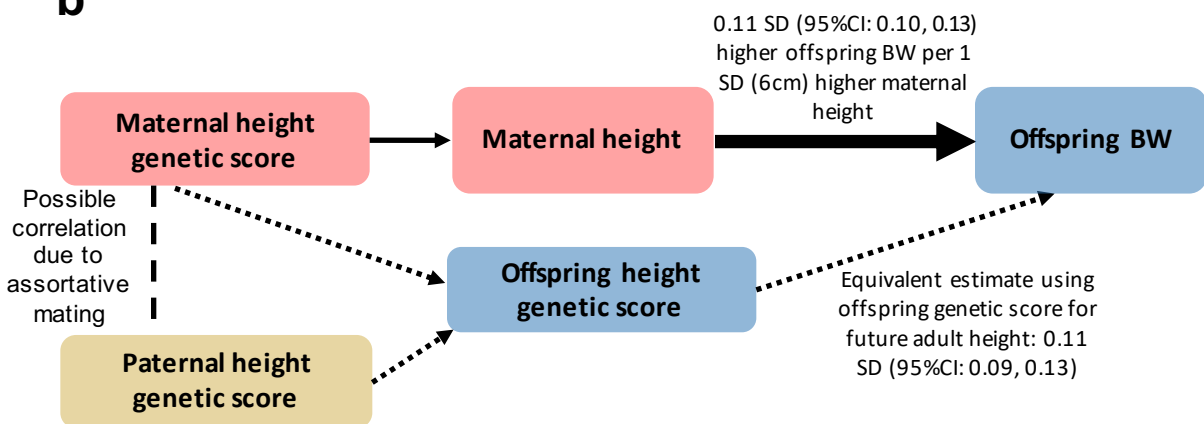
b

0.11 SD (95%CI: 0.10, 0.13) higher offspring BW per 1 SD (6cm) higher maternal height

Maternal height genetic score

Maternal height

Offspring BW

Possible correlation due to assortative mating

Offspring height genetic score

Equivalent estimate using offspring genetic score for future adult height: 0.11 SD (95%CI: 0.09, 0.13)

Paternal height genetic score